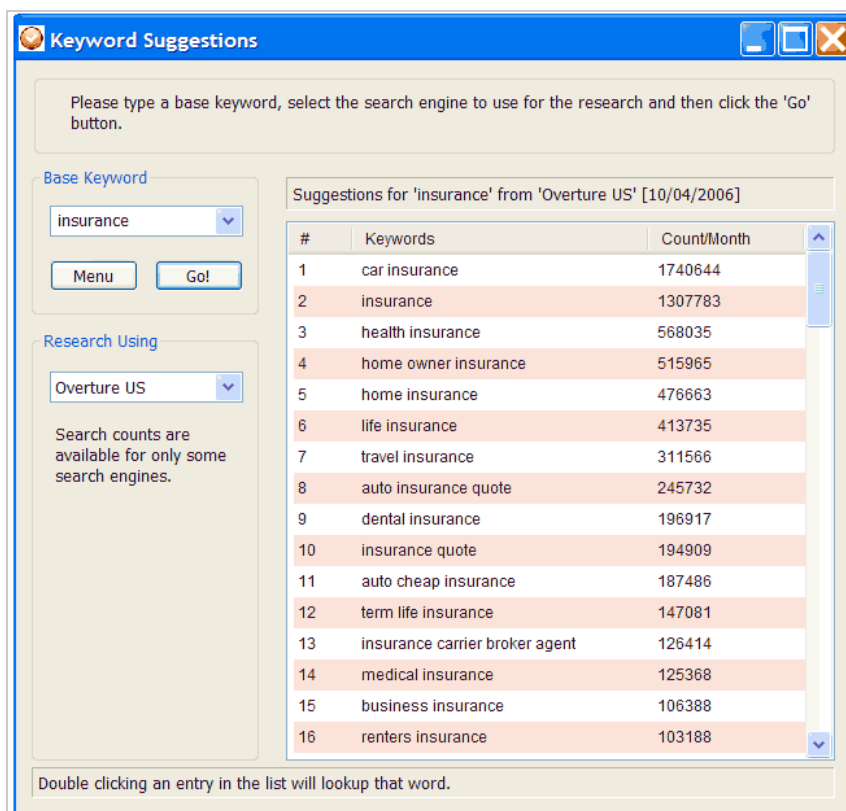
Keyword Suggestions

Please type a base keyword, select the search engine to use for the research and then click the 'Go' button.

Base Keyword

insurance

Menu

Go!

Research Using

Overture US

Search counts are available for only some search engines.

Suggestions for 'insurance' from 'Overture US' [10/04/2006]

| # | Keywords | Count/Month |
|---|---|---|
| 1 | car insurance | 1740644 |
| 2 | insurance | 1307783 |
| 3 | health insurance | 568035 |
| 4 | home owner insurance | 515965 |
| 5 | home insurance | 476663 |
| 6 | life insurance | 413735 |
| 7 | travel insurance | 311566 |
| 8 | auto insurance quote | 245732 |
| 9 | dental insurance | 196917 |
| 10 | insurance quote | 194909 |
| 11 | auto cheap insurance | 187486 |
| 12 | term life insurance | 147081 |
| 13 | insurance carrier broker agent | 126414 |
| 14 | medical insurance | 125368 |
| 15 | business insurance | 106388 |
| 16 | renters insurance | 103188 |

Double clicking an entry in the list will lookup that word.